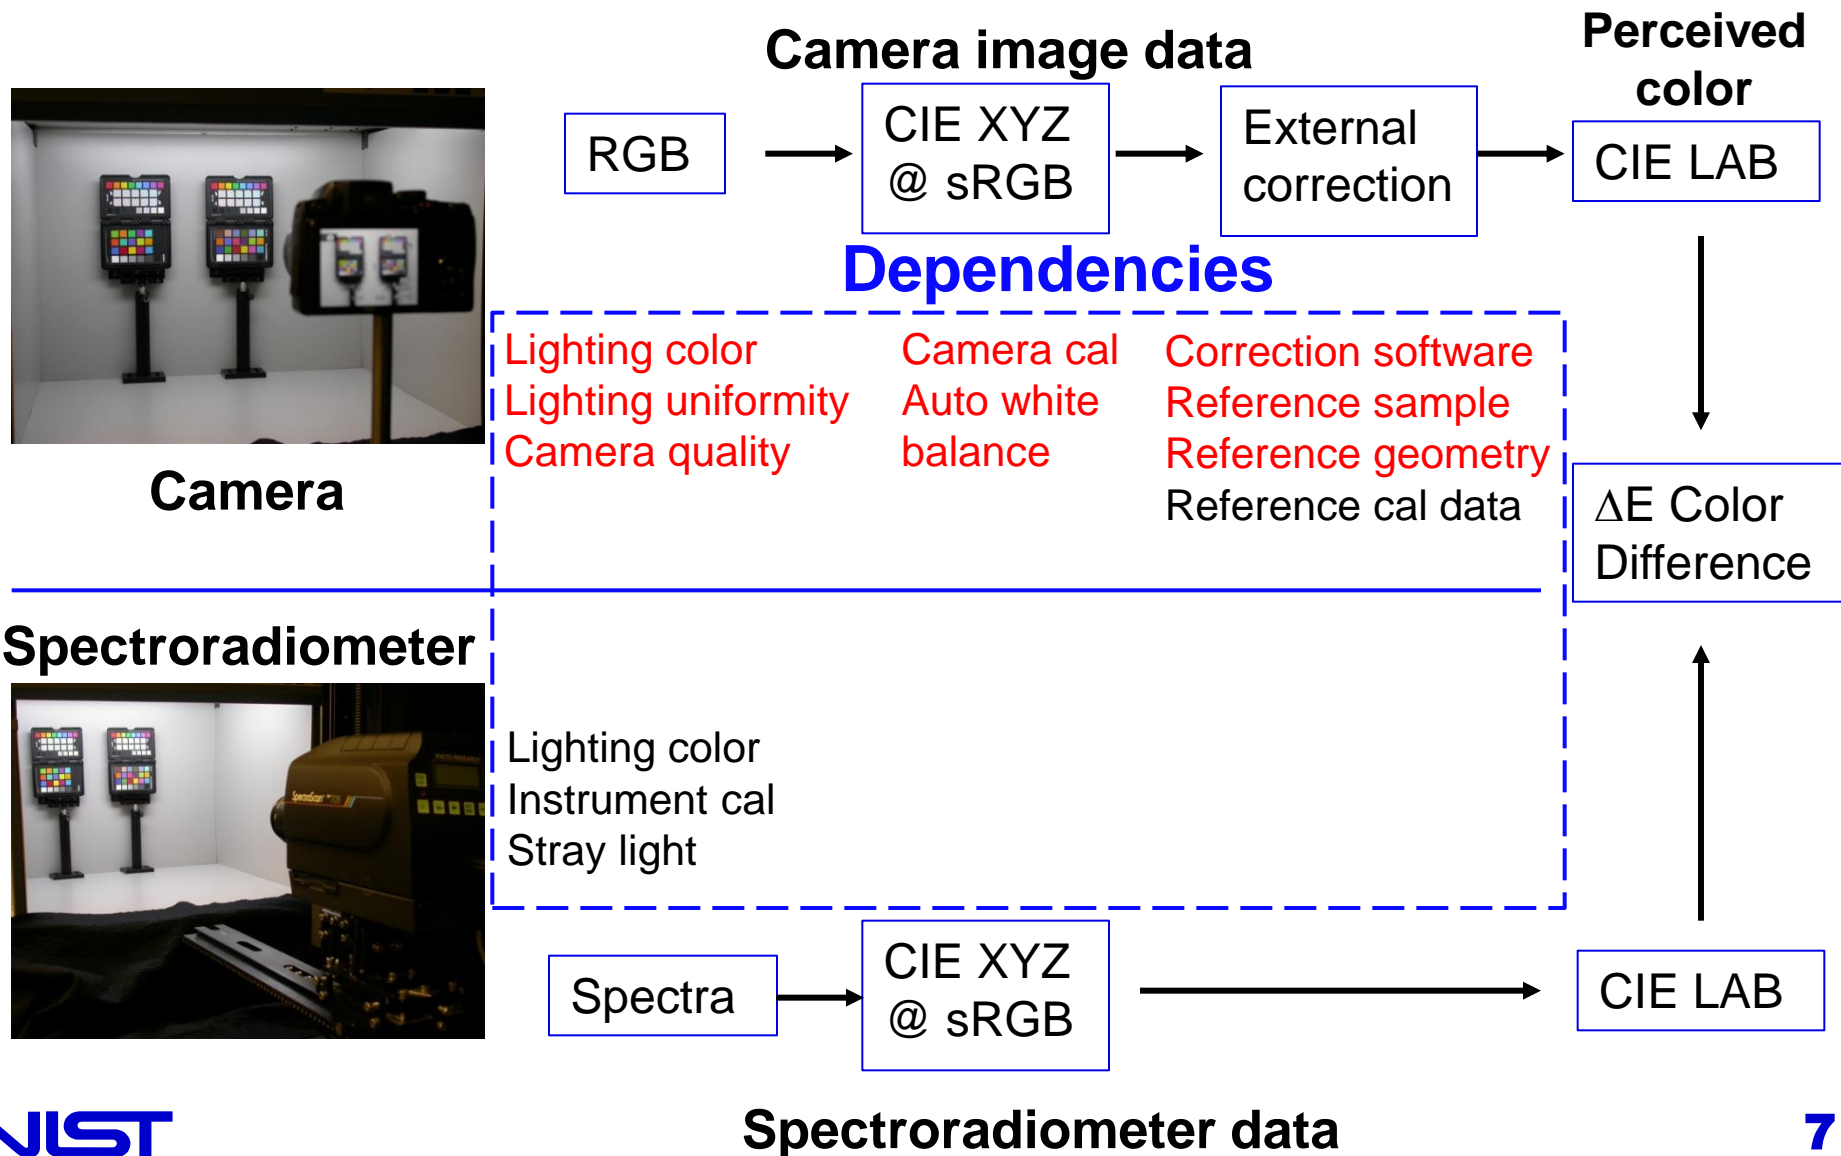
Camera image data

Perceived color

RGB

CIE XYZ @ sRGB

External correction

CIE LAB

Dependencies

Lighting color
Lighting uniformity
Camera quality

Camera cal
Auto white balance

Correction software
Reference sample
Reference geometry
Reference cal data

Camera

$\Delta$E Color Difference

Spectroradiometer

Lighting color
Instrument cal
Stray light

Spectra

CIE XYZ @ sRGB

CIE LAB

NIST

Spectroradiometer data

7